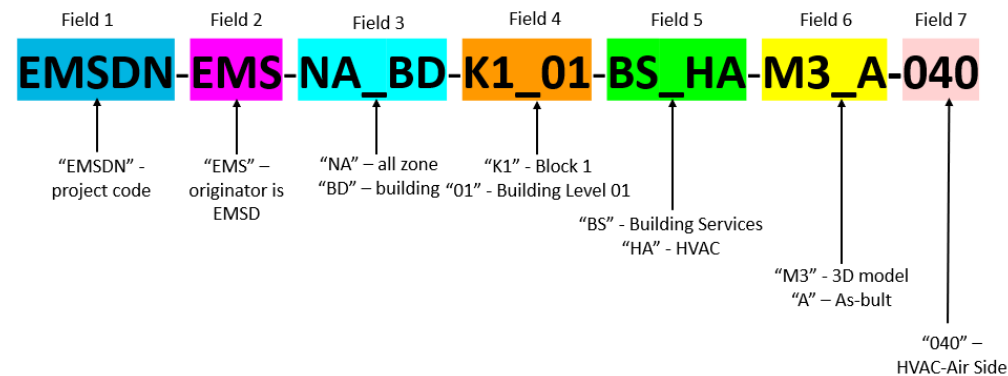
Field 1 Field 2 Field 3 Field 4 Field 5 Field 6 Field 7

EMSDN-EMS-NA_BD-K1_01-BS_HA-M3_A-040

“EMSDN” - project code

“EMS” – originator is EMSD

“NA” – all zone
“BD” – building

“K1” - Block 1
“01” - Building Level 01

“BS” - Building Services
“HA” - HVAC

“M3” - 3D model
“A” – As-bult

“040” – HVAC-Air Side